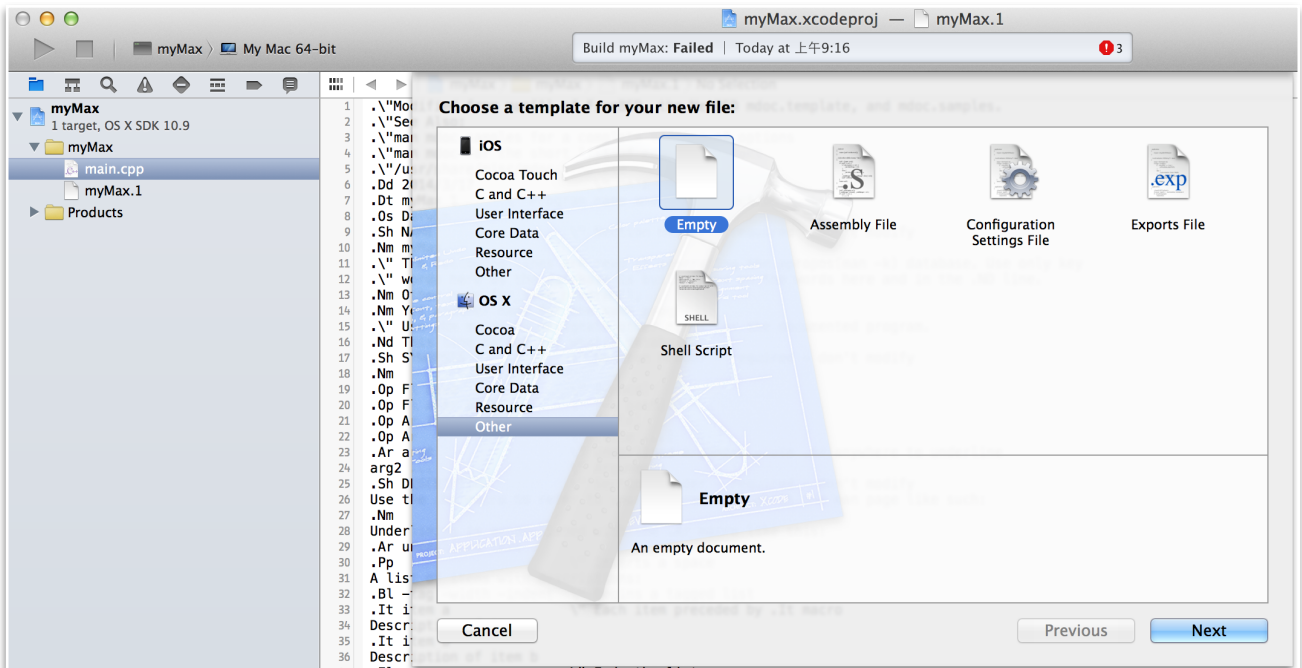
myMax.xcodeproj — myMax.1

myMax 〉 My Mac 64-bit

Build myMax: Failed | Today at 上午9:16 3

myMax
1 target, OS X SDK 10.9
myMax
main.cpp
myMax.1
Products

1 .\"Moc
2 .\"Sec
3 .\"mar
4 .\"mar
5 .\"/us
6 .Dd 20
7 .Dt my
8 .Os Da
9 .Sh NA
10 .Nm my
11 .\" Th
12 .\" wo
13 .Nm Ot
14 .Nm Yo
15 .\" Us
16 .Nd Th
17 .Sh SY
18 .Nm
19 .Op Fl
20 .Op Fl
21 .Op A
22 .Op A
23 .Ar a
arg2
25 .Sh DE
26 Use th
27 .Nm
28 Underl
29 .Ar ur
30 .Pp
31 A list
32 .Bl -
33 .It item a
34 Descript
35 .It item
36 Description of item b

Choose a template for your new file:

iOS
Cocoa Touch
C and C++
User Interface
Core Data
Resource
Other
OS X
Cocoa
C and C++
User Interface
Core Data
Resource
Other

Empty
Assembly File
Configuration Settings File
Exports File
Shell Script

Empty
An empty document.

Cancel
Previous
Next